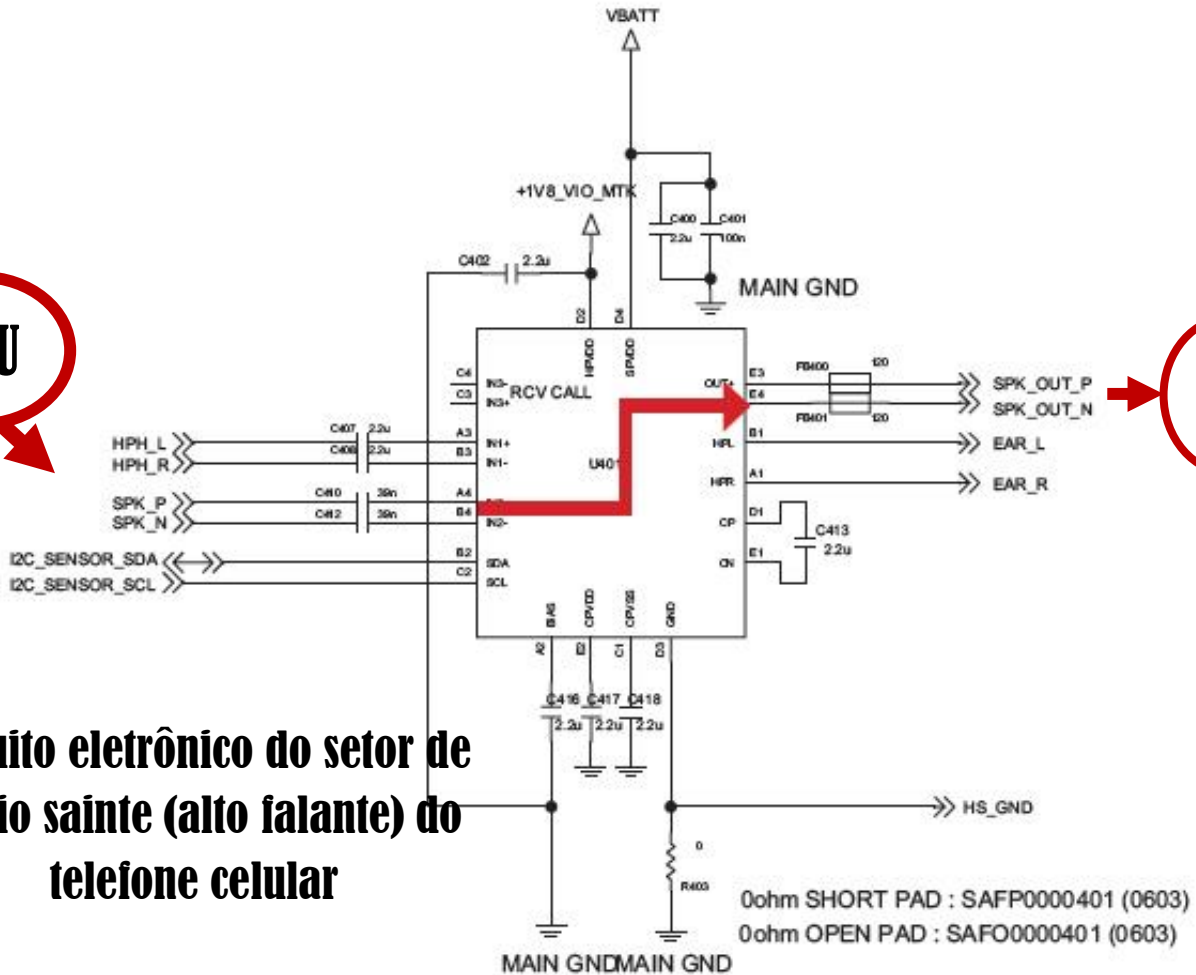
VBATT

+1V8_VIO_MTK

C400 2.2u
C401 100n

MAIN GND

C402 2.2u

U

D2 HPVDD
D4 SPVDD

C4 IN3-
C3 IN3+
RCV CALL

OUT+ E3
E4

FB400 120
FB401 120

SPK_OUT_P
SPK_OUT_N

HPH_L
HPH_R
C407 2.2u
C408 2.2u
A3 IN1+
B3 IN1-

HPL B1
EAR_L

U401

HPR A1
EAR_R

SPK_P
SPK_N
C410 39n
C412 39n
A4
B4 IN2-

CP D1
C413 2.2u
CN E1

I2C_SENSOR_SDA
I2C_SENSOR_SCL
B2 SDA
C2 SCL

BIAS A2
CPVDD E2
CPVSS C1
GND D3

C416 C417 C418
2.2u 2.2u 2.2u

uito eletrônico do setor de
io sainte (alto falante) do
telefone celular

HS_GND

0
R403

0ohm SHORT PAD : SAFP0000401 (0603)
0ohm OPEN PAD : SAFO0000401 (0603)

MAIN GNDMAIN GND